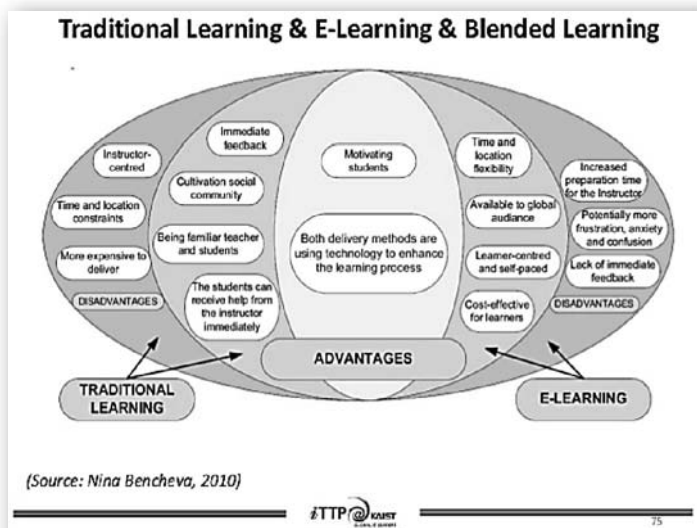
Traditional Learning & E-Learning & Blended Learning

Instructor-centred

Time and location constraints

More expensive to deliver

DISADVANTAGES

Immediate feedback

Cultivation social community

Being familiar teacher and students

The students can receive help from the instructor immediately

Motivating students

Both delivery methods are using technology to enhance the learning process

Time and location flexibility

Available to global audiance

Learner-centred and self-paced

Cost-effective for learners

Increased preparation time for the Instructor

Potentially more frustration, anxiety and confusion

Lack of immediate feedback

DISADVANTAGES

ADVANTAGES

TRADITIONAL LEARNING

E-LEARNING

(Source: Nina Bencheva, 2010)

iTTP KAIST

75